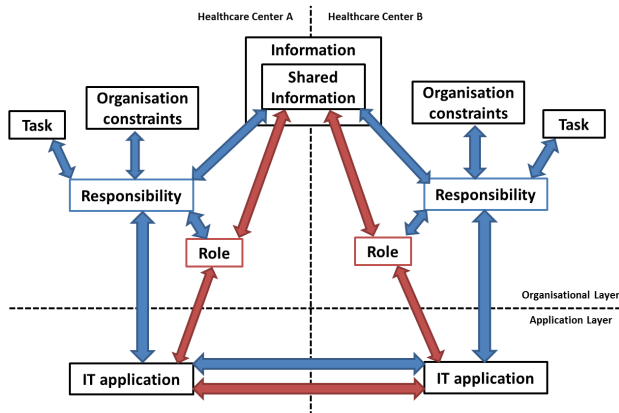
Healthcare Center A

Healthcare Center B

Information

Shared Information

Task

Organisation constraints

Responsibility

Role

Organisation constraints

Task

Responsibility

Role

Organisational Layer

Application Layer

IT application

IT application